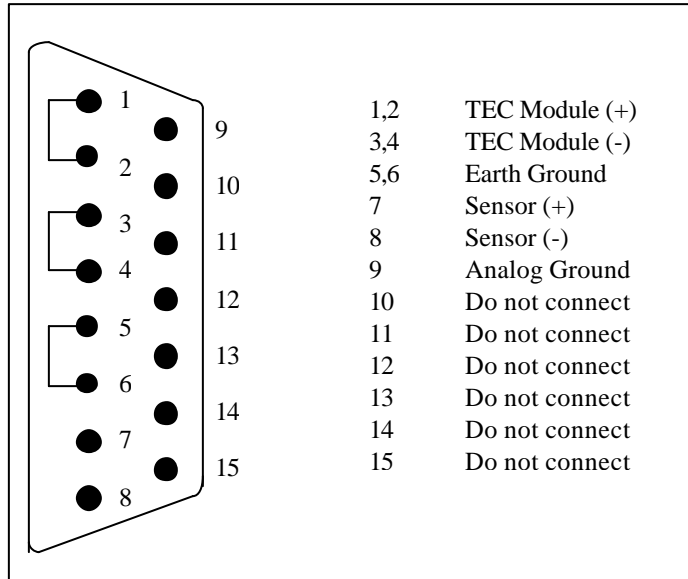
1
2
3
4
5
6
7
8
9
10
11
12
13
14
15

| | |
|---|---|
| 1,2 | TEC Module (+) |
| 3,4 | TEC Module (-) |
| 5,6 | Earth Ground |
| 7 | Sensor (+) |
| 8 | Sensor (-) |
| 9 | Analog Ground |
| 10 | Do not connect |
| 11 | Do not connect |
| 12 | Do not connect |
| 13 | Do not connect |
| 14 | Do not connect |
| 15 | Do not connect |